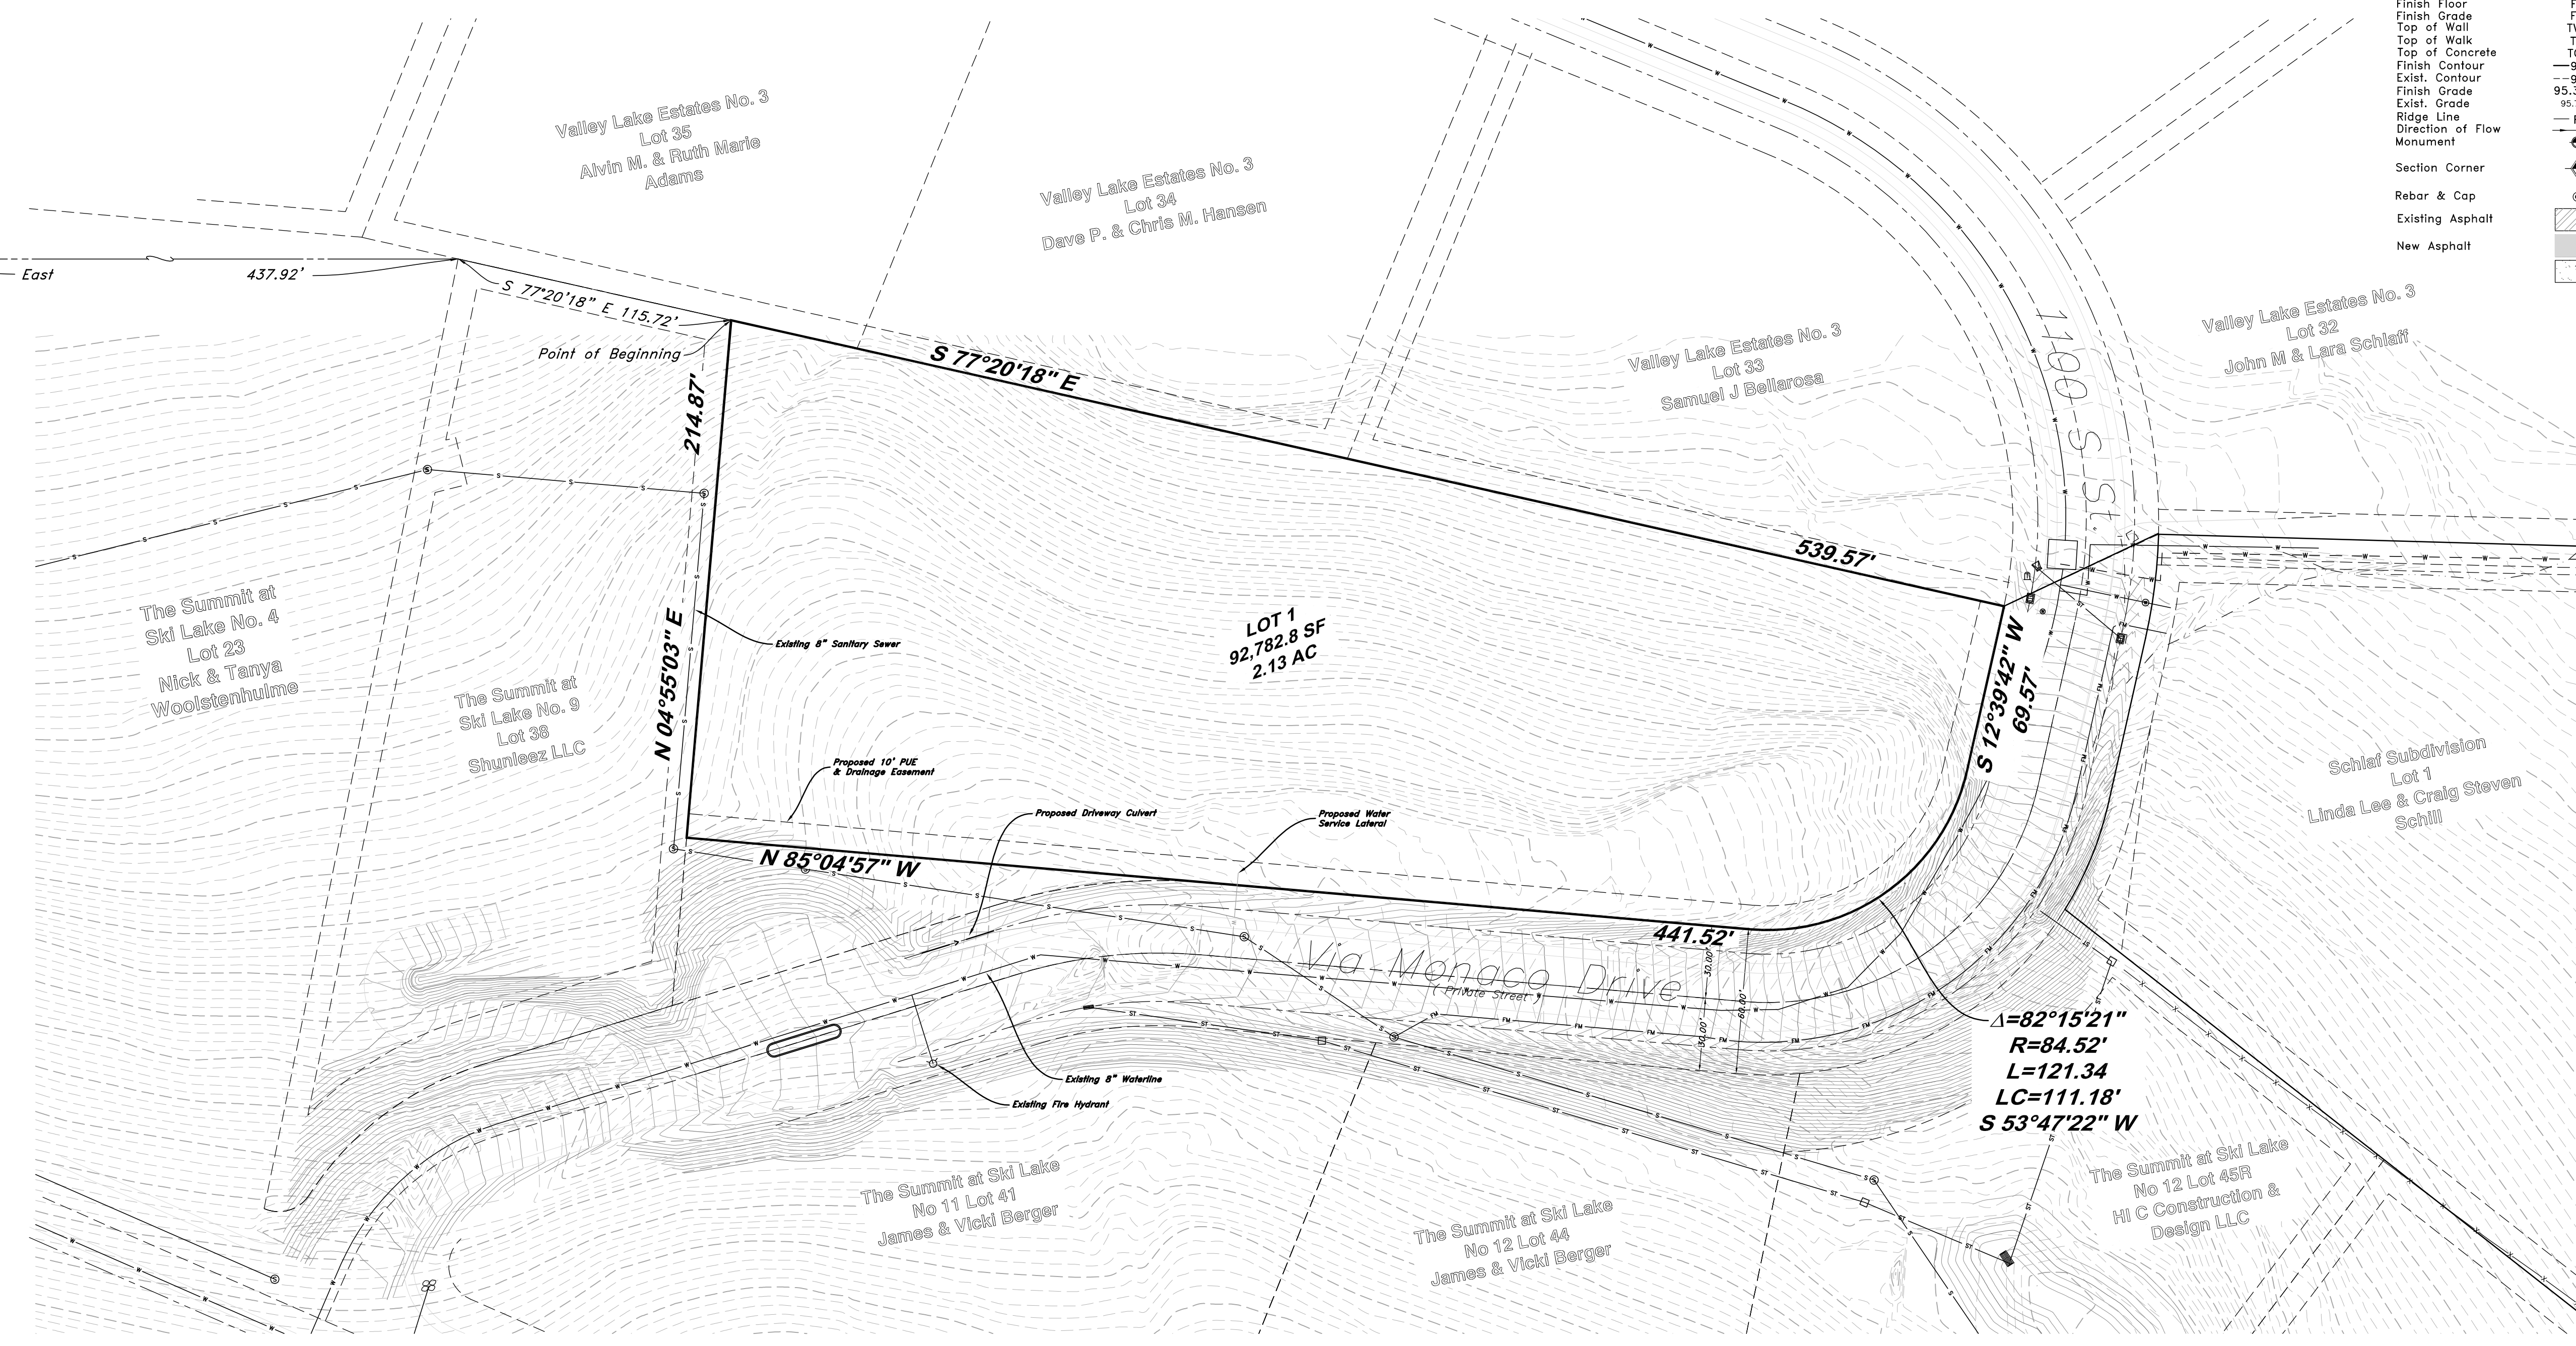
Finish Floor
Finish Grade
Top of Wall
Top of Walk
Top of Concrete
Finish Contour
Exist. Contour
Finish Grade
Exist. Grade
Ridge Line
Direction of Flow
Monument
Section Corner
Rebar & Cap
Existing Asphalt
New Asphalt

Valley Lake Estates No. 3
Lot 35
Alvin M. & Ruth Marie Adams

Valley Lake Estates No. 3
Lot 34
Dave P. & Chris M. Hansen

Valley Lake Estates No. 3
Lot 33
Samuel J Bellarosa

Valley Lake Estates No. 3
Lot 32
John M & Lara Schlaff

1100 S St.

East
437.92'
S 77°20'18" E 115.72'
Point of Beginning
214.87'
S 77°20'18" E
539.57'

The Summit at Ski Lake No. 4
Lot 23
Nick & Tanya Woolstenhulme

The Summit at Ski Lake No. 9
Lot 38
Shunleez LLC

N 04°55'03" E
Existing 8" Sanitary Sewer

LOT 1
92,782.8 SF
2.13 AC

S 12°39'42" W
69.57'

Schlaf Subdivision
Lot 1
Linda Lee & Craig Steven Schill

Proposed 10' PUE & Drainage Easement
Proposed Driveway Culvert
Proposed Water Service Lateral
N 85°04'57" W
441.52'

Via Monaco Drive
(Private Street)
30.00'
60.00'
30.00'

$\Delta$=82°15'21"
R=84.52'
L=121.34
LC=111.18'
S 53°47'22" W

Existing 8" Waterline
Existing Fire Hydrant

The Summit at Ski Lake No 11 Lot 41
James & Vicki Berger

The Summit at Ski Lake No 12 Lot 44
James & Vicki Berger

The Summit at Ski Lake No 12 Lot 45R
HI C Construction & Design LLC